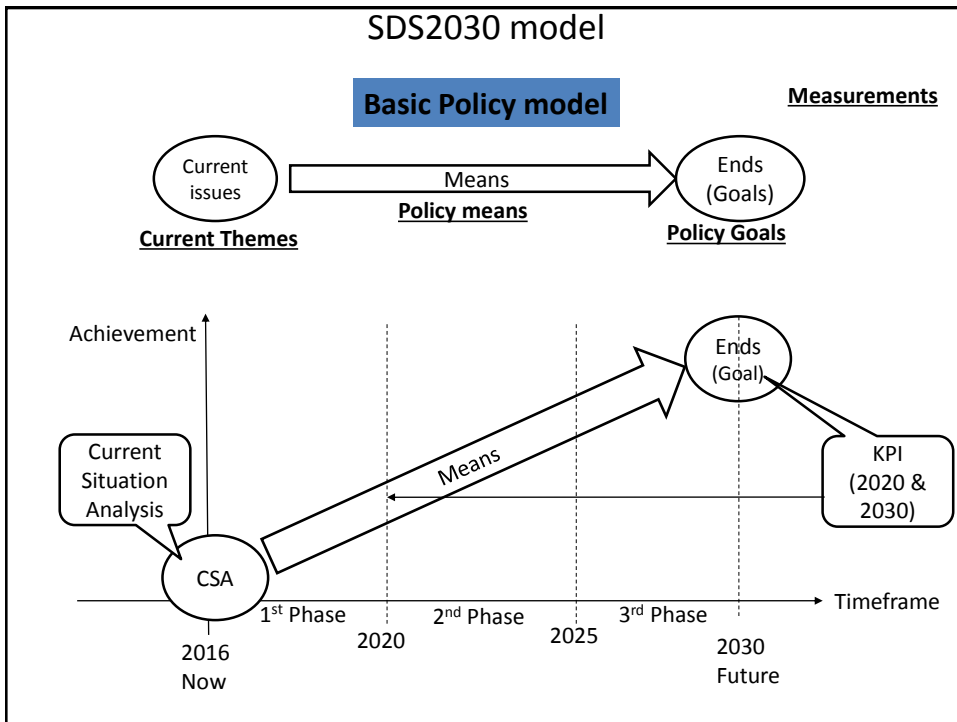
SDS2030 model

Basic Policy model

Measurements

Current issues

Means

Ends (Goals)

Policy means

Current Themes

Policy Goals

Achievement

Ends (Goal)

Current Situation Analysis

Means

KPI (2020 & 2030)

CSA

Timeframe

1$^{st}$ Phase

2$^{nd}$ Phase

3$^{rd}$ Phase

2016 Now

2020

2025

2030 Future